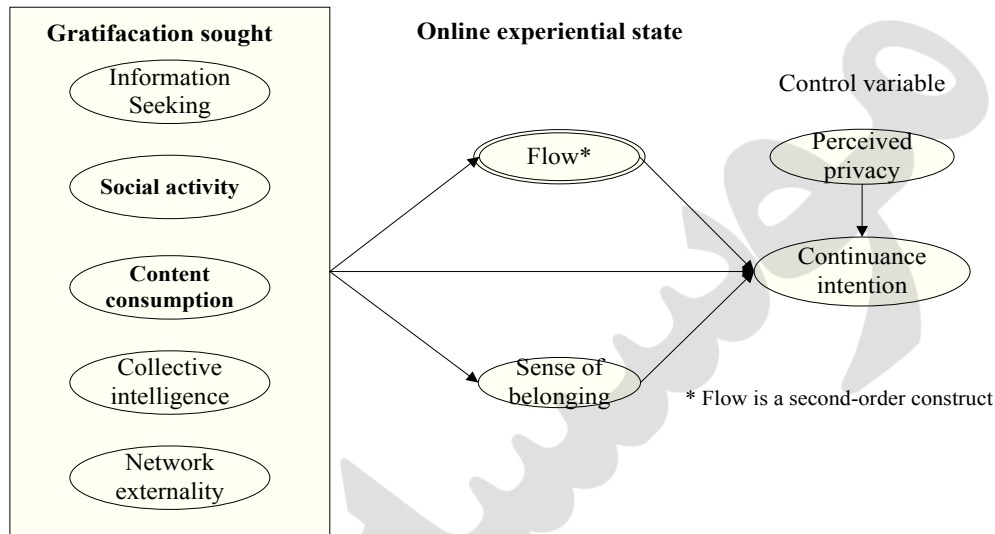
Gratifacation sought

Information Seeking

Social activity

Content consumption

Collective intelligence

Network externality

Online experiential state

Flow*

Sense of belonging

Control variable

Perceived privacy

Continuance intention

* Flow is a second-order construct